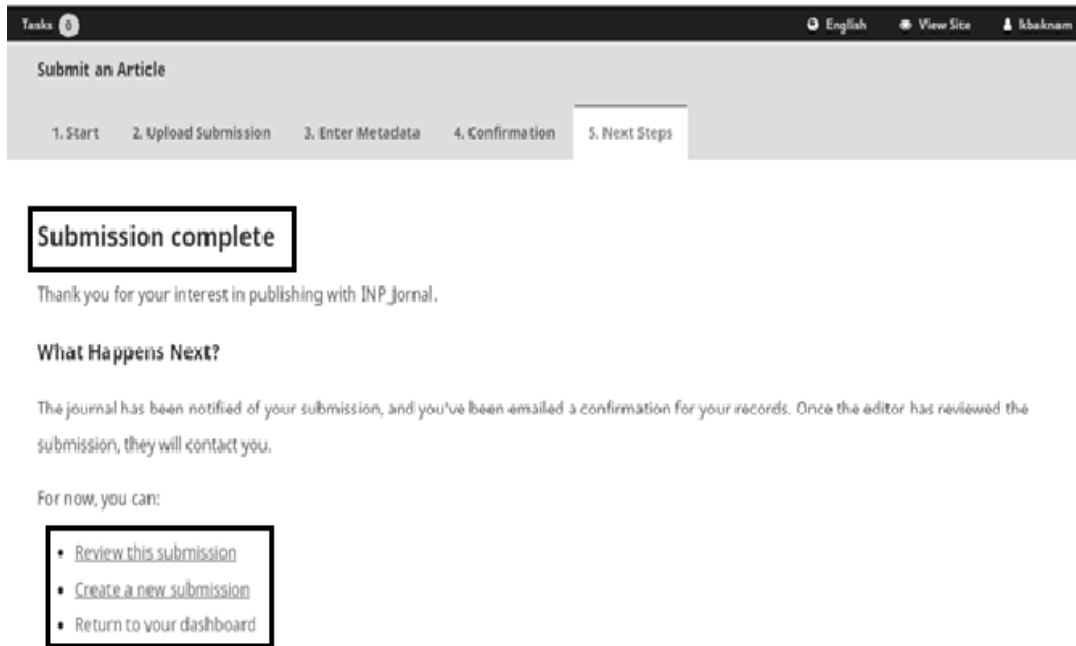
Tasks 0

English View Site lkbaknam

Submit an Article

1. Start 2. Upload Submission 3. Enter Metadata 4. Confirmation 5. Next Steps

Submission complete

Thank you for your interest in publishing with INP_Jornal.

What Happens Next?

The journal has been notified of your submission, and you've been emailed a confirmation for your records. Once the editor has reviewed the submission, they will contact you.

For now, you can:

- Review this submission
- Create a new submission
- Return to your dashboard